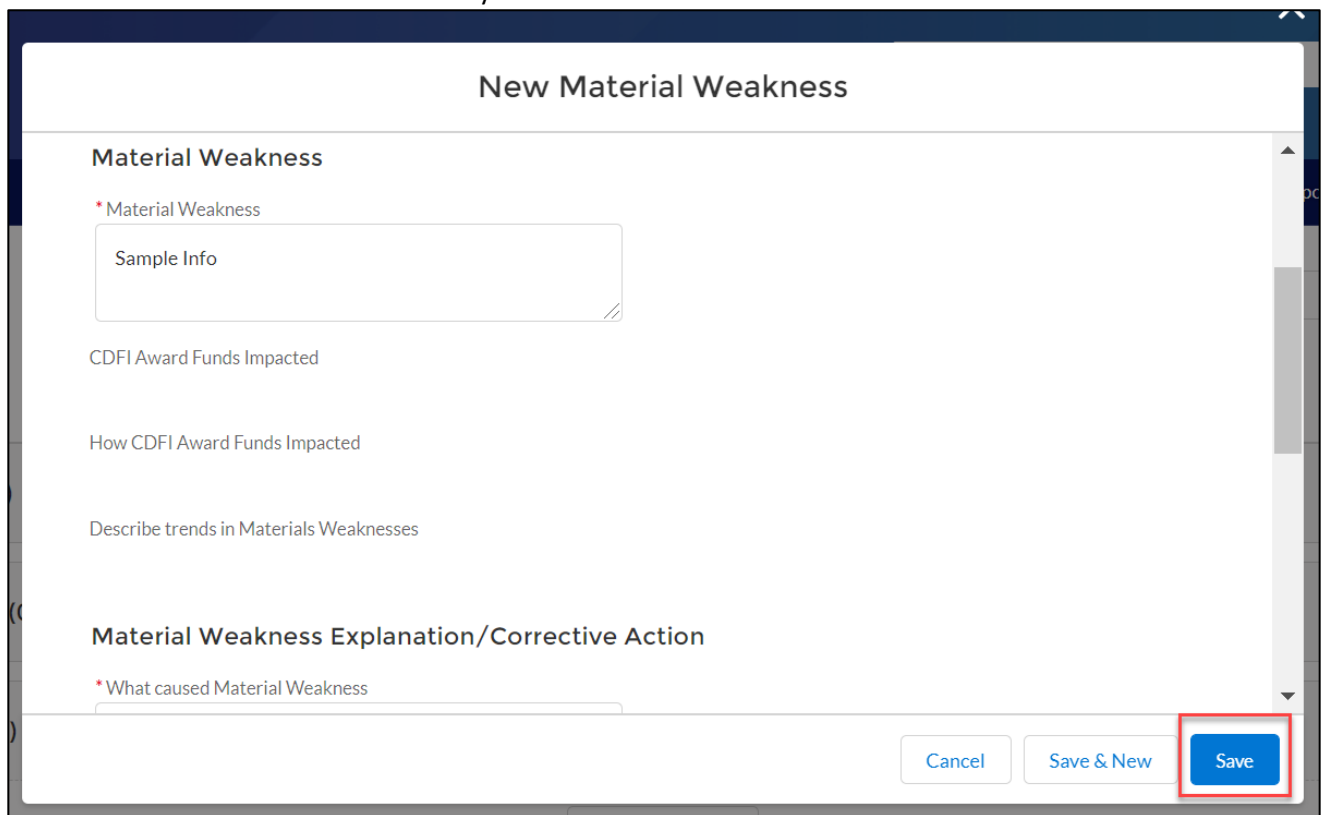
New Material Weakness

Material Weakness

*Material Weakness

Sample Info

CDFI Award Funds Impacted

How CDFI Award Funds Impacted

Describe trends in Materials Weaknesses

Material Weakness Explanation/Corrective Action

*What caused Material Weakness

Cancel

Save & New

Save